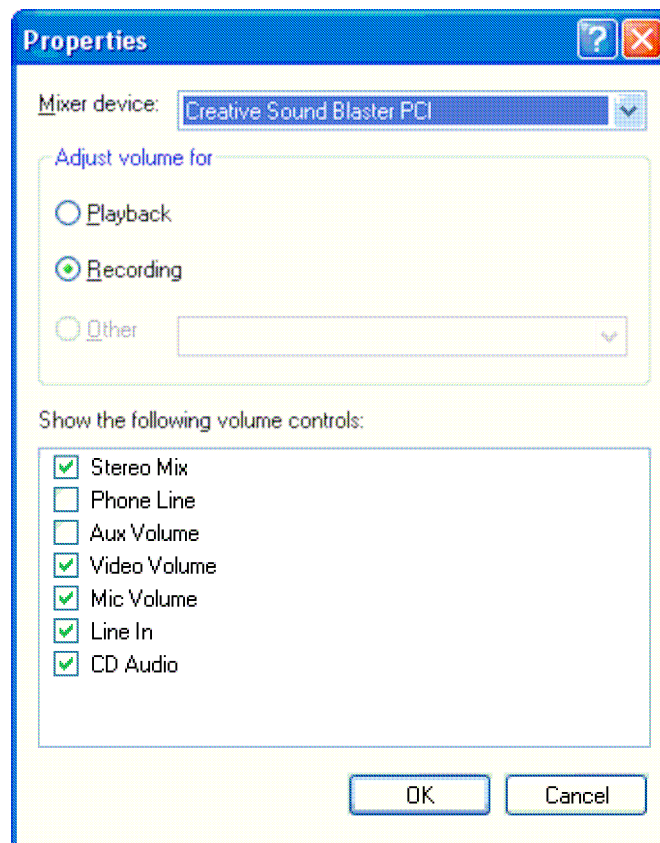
Properties

?

Mixer device: Creative Sound Blaster PCI

Adjust volume for

Playback

Recording

Other

Show the following volume controls:

Stereo Mix
Phone Line
Aux Volume
Video Volume
Mic Volume
Line In
CD Audio

OK

Cancel